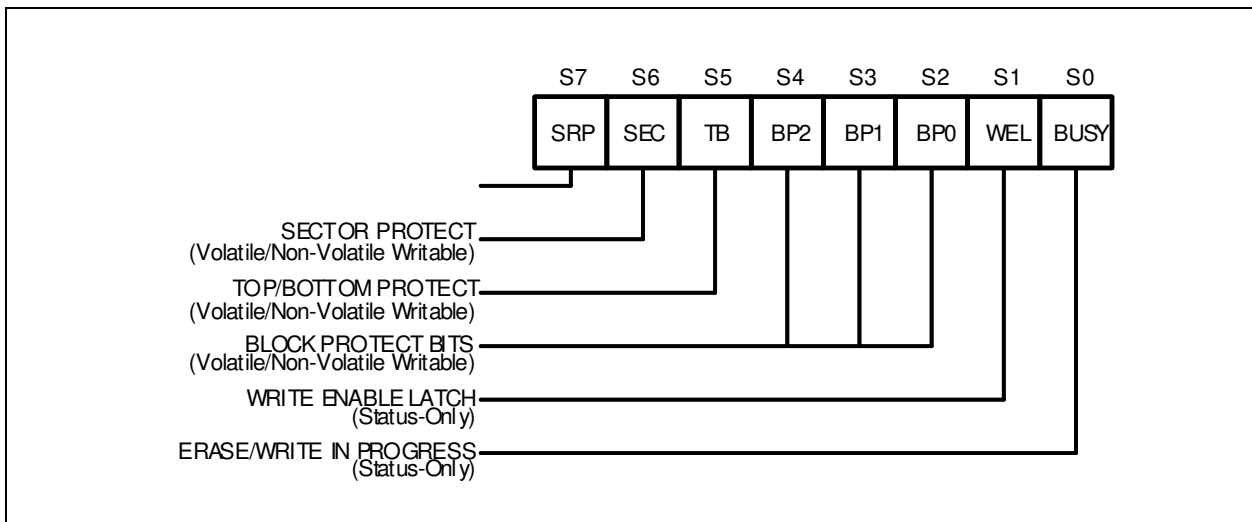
| S7 | S6 | S5 | S4 | S3 | S2 | S1 | S0 |
|---|---|---|---|---|---|---|---|
| SRP | SEC | TB | BP2 | BP1 | BP0 | WEL | BUSY |

SECTOR PROTECT
(Volatile/Non-Volatile Writable)

TOP/BOTTOM PROTECT
(Volatile/Non-Volatile Writable)

BLOCK PROTECT BITS
(Volatile/Non-Volatile Writable)

WRITE ENABLE LATCH
(Status-Only)

ERASE/WRITE IN PROGRESS
(Status-Only)